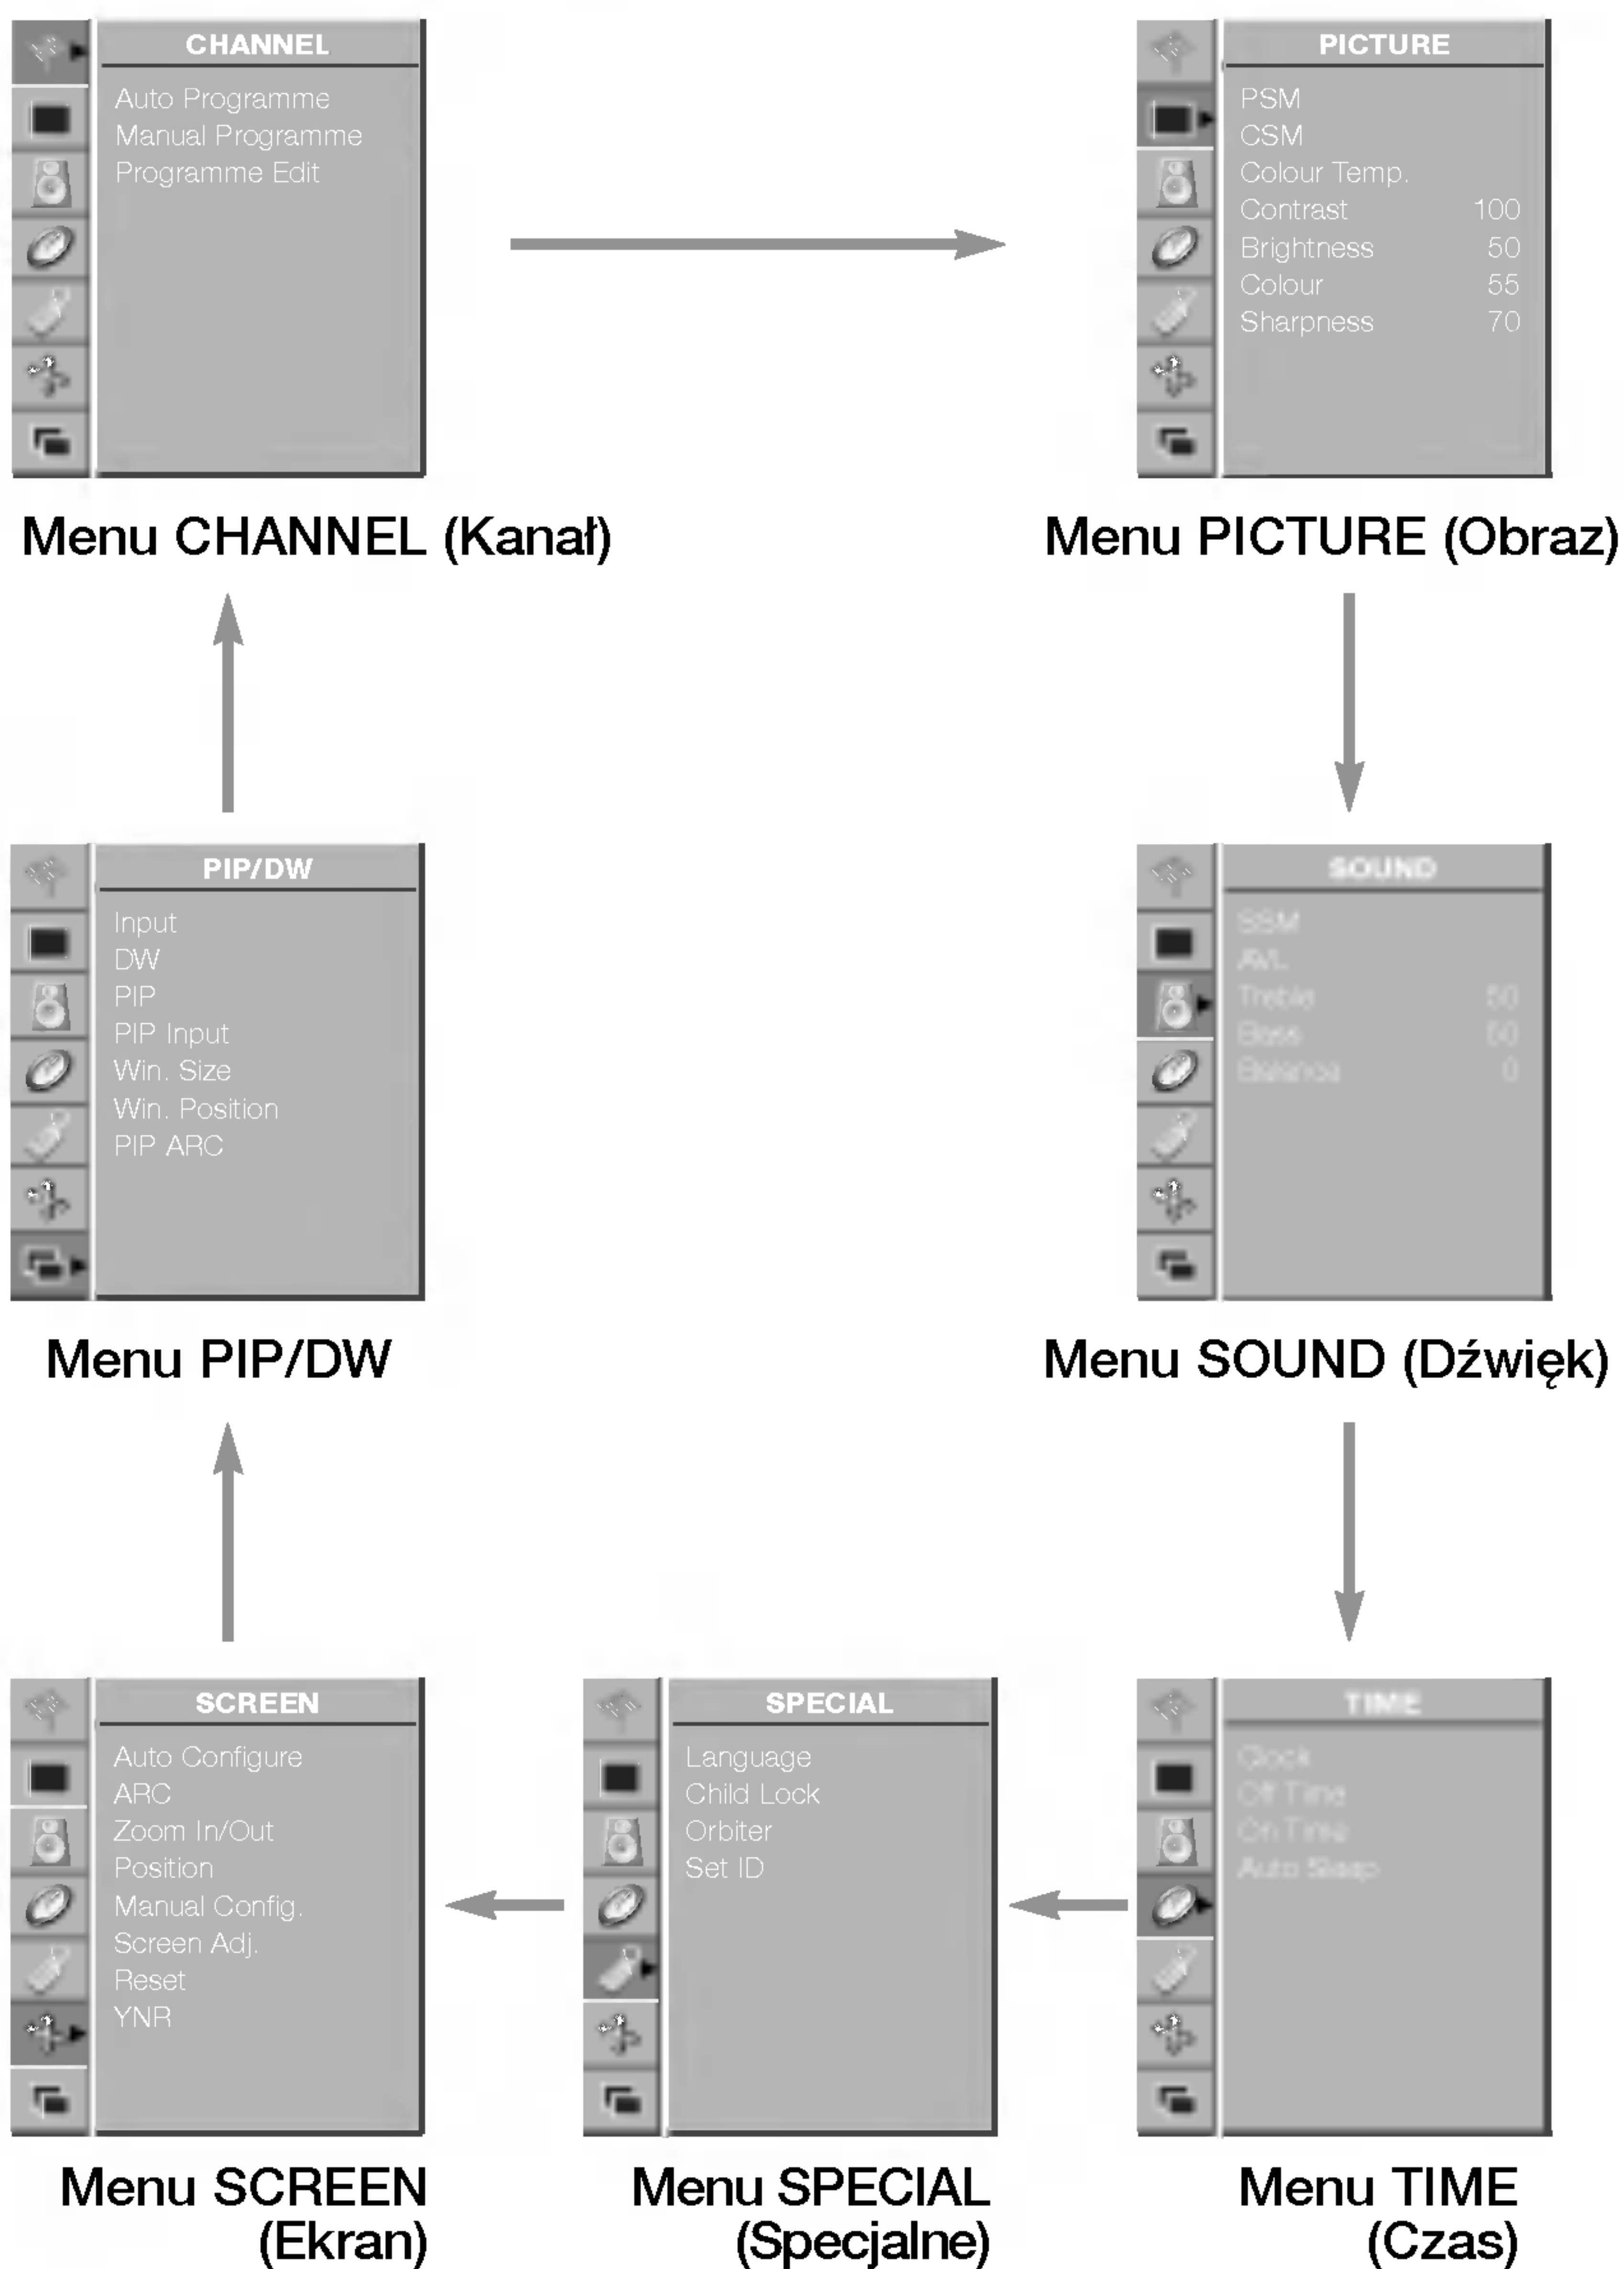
CHANNEL
Auto Programme
Manual Programme
Programme Edit

Menu CHANNEL (Kanał)

PICTURE
PSM
CSM
Colour Temp.
Contrast 100
Brightness 50
Colour 55
Sharpness 70

Menu PICTURE (Obraz)

PIP/DW
Input
DW
PIP
PIP Input
Win. Size
Win. Position
PIP ARC

Menu PIP/DW

SOUND
SSM
AVL
Treble 50
Bass 50
Balance 0

Menu SOUND (Dźwięk)

SCREEN
Auto Configure
ARC
Zoom In/Out
Position
Manual Config.
Screen Adj.
Reset
YNR

Menu SCREEN (Ekran)

SPECIAL
Language
Child Lock
Orbiter
Set ID

Menu SPECIAL (Specjalne)

TIME
Clock
Off Time
On Time
Auto Sleep

Menu TIME (Czas)